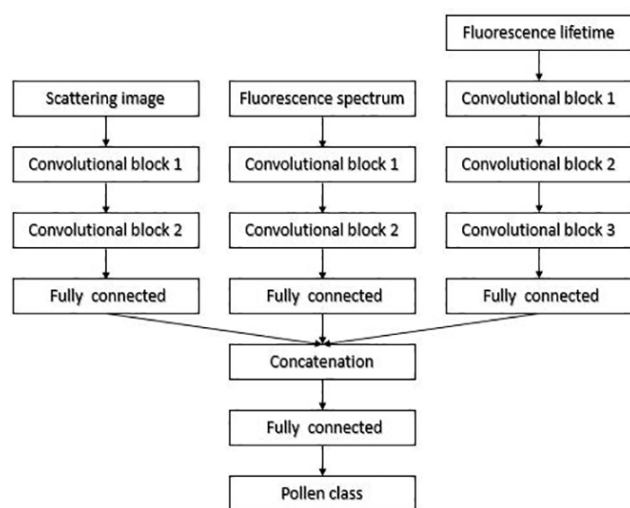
Fluorescence lifetime

Scattering image

Fluorescence spectrum

Convolutional block 1

Convolutional block 1

Convolutional block 1

Convolutional block 2

Convolutional block 2

Convolutional block 2

Convolutional block 3

Fully connected

Fully connected

Fully connected

Concatenation

Fully connected

Pollen class